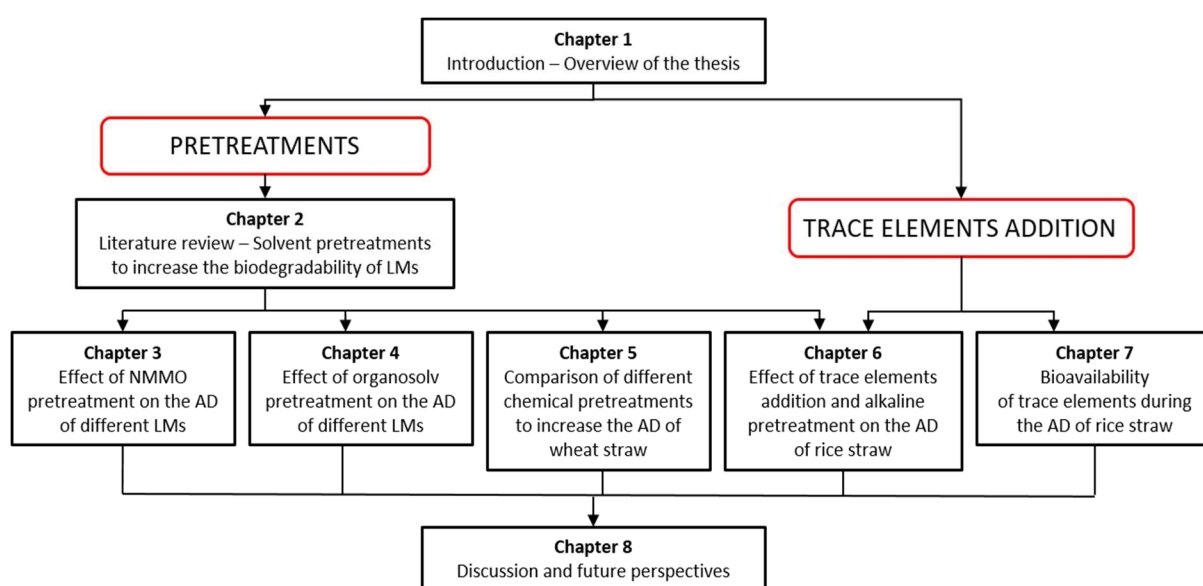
**Chapter 1**
Introduction – Overview of the thesis

PRETREATMENTS

TRACE ELEMENTS ADDITION

**Chapter 2**
Literature review – Solvent pretreatments to increase the biodegradability of LMs

**Chapter 3**
Effect of NMMO pretreatment on the AD of different LMs

**Chapter 4**
Effect of organosolv pretreatment on the AD of different LMs

**Chapter 5**
Comparison of different chemical pretreatments to increase the AD of wheat straw

**Chapter 6**
Effect of trace elements addition and alkaline pretreatment on the AD of rice straw

**Chapter 7**
Bioavailability of trace elements during the AD of rice straw

**Chapter 8**
Discussion and future perspectives